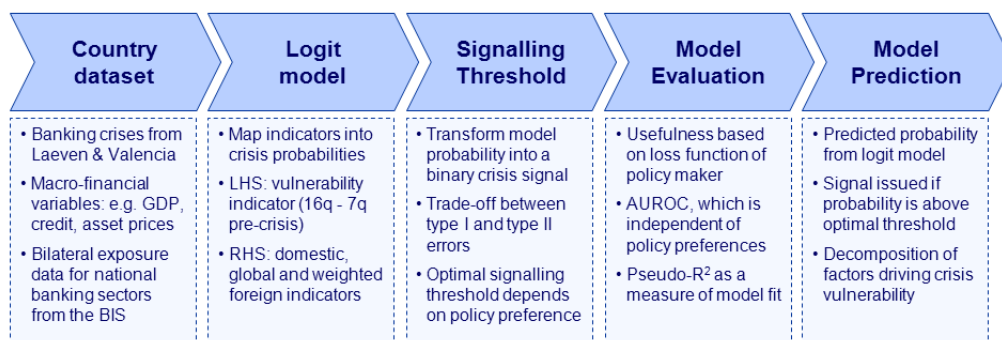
Country dataset

• Banking crises from Laeven & Valencia
• Macro-financial variables: e.g. GDP, credit, asset prices
• Bilateral exposure data for national banking sectors from the BIS

Logit model

• Map indicators into crisis probabilities
• LHS: vulnerability indicator (16q - 7q pre-crisis)
• RHS: domestic, global and weighted foreign indicators

Signalling Threshold

• Transform model probability into a binary crisis signal
• Trade-off between type I and type II errors
• Optimal signalling threshold depends on policy preference

Model Evaluation

• Usefulness based on loss function of policy maker
• AUROC, which is independent of policy preferences
• Pseudo-$R^2$ as a measure of model fit

Model Prediction

• Predicted probability from logit model
• Signal issued if probability is above optimal threshold
• Decomposition of factors driving crisis vulnerability